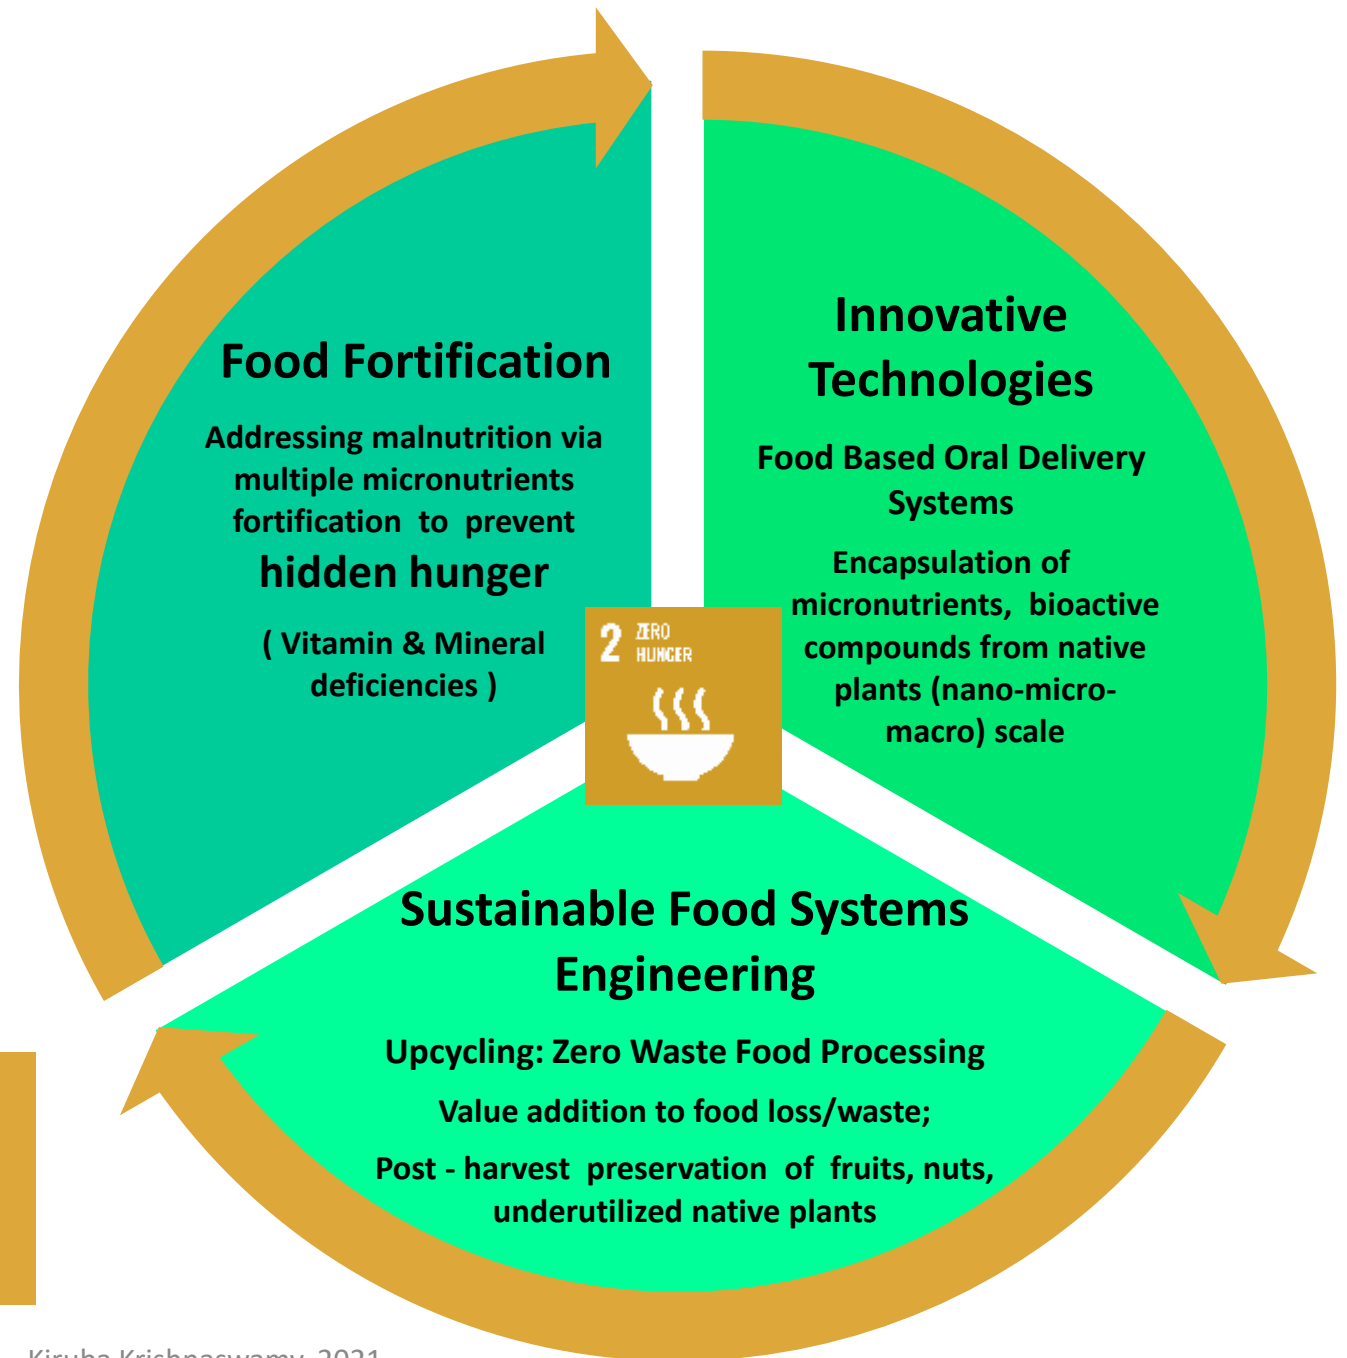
Food Fortification

Addressing malnutrition via multiple micronutrients fortification to prevent

hidden hunger

( Vitamin & Mineral deficiencies )

Innovative Technologies

Food Based Oral Delivery Systems

Encapsulation of micronutrients, bioactive compounds from native plants (nano-micro-macro) scale

2 ZERO HUNGER

Sustainable Food Systems Engineering

Upcycling: Zero Waste Food Processing

Value addition to food loss/waste;

Post - harvest preservation of fruits, nuts, underutilized native plants

Kiruba Krishnaswamy, 2021